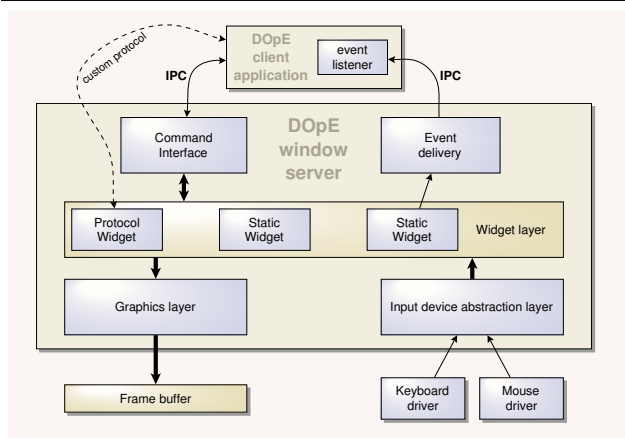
DOpE client application

event listener

custom protocol

IPC

IPC

DOpE window server

Command Interface

Event delivery

Protocol Widget

Static Widget

Static Widget

Widget layer

Graphics layer

Input device abstraction layer

Frame buffer

Keyboard driver

Mouse driver